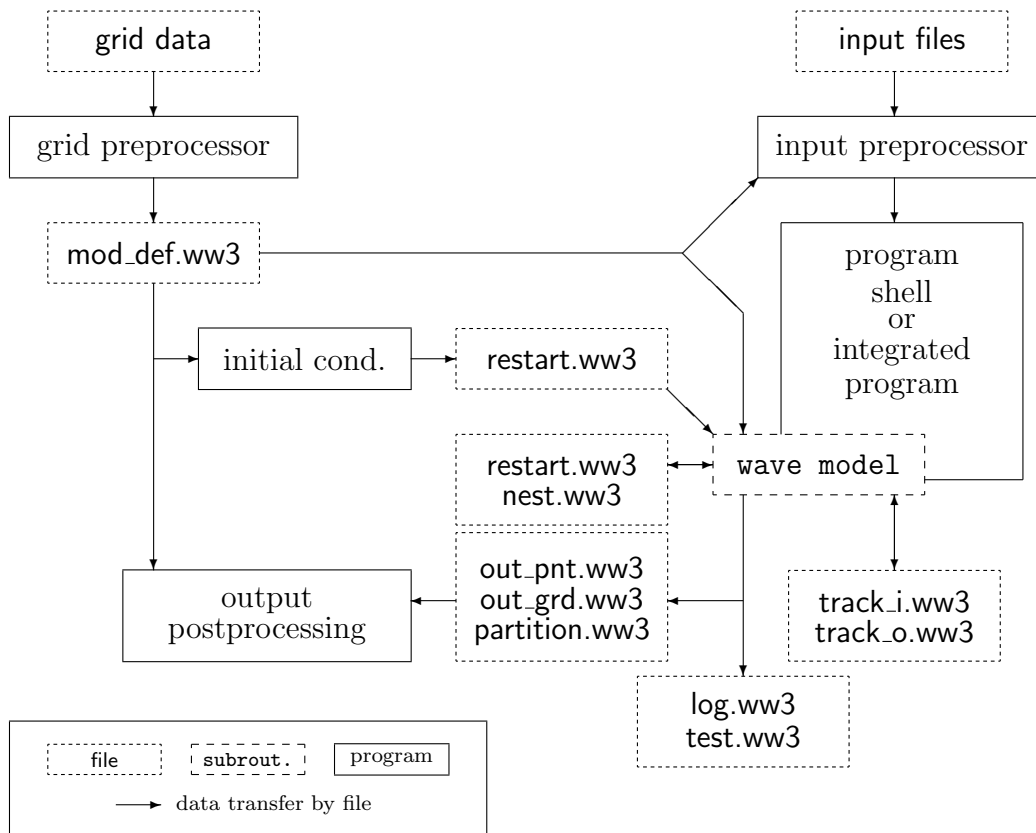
grid data

input files

grid preprocessor

input preprocessor

mod_def.ww3

program shell or integrated program

initial cond.

restart.ww3

restart.ww3
nest.ww3

wave model

out_pnt.ww3
out_grd.ww3
partition.ww3

output postprocessing

track_i.ww3
track_o.ww3

log.ww3
test.ww3

file

subrout.

program

data transfer by file